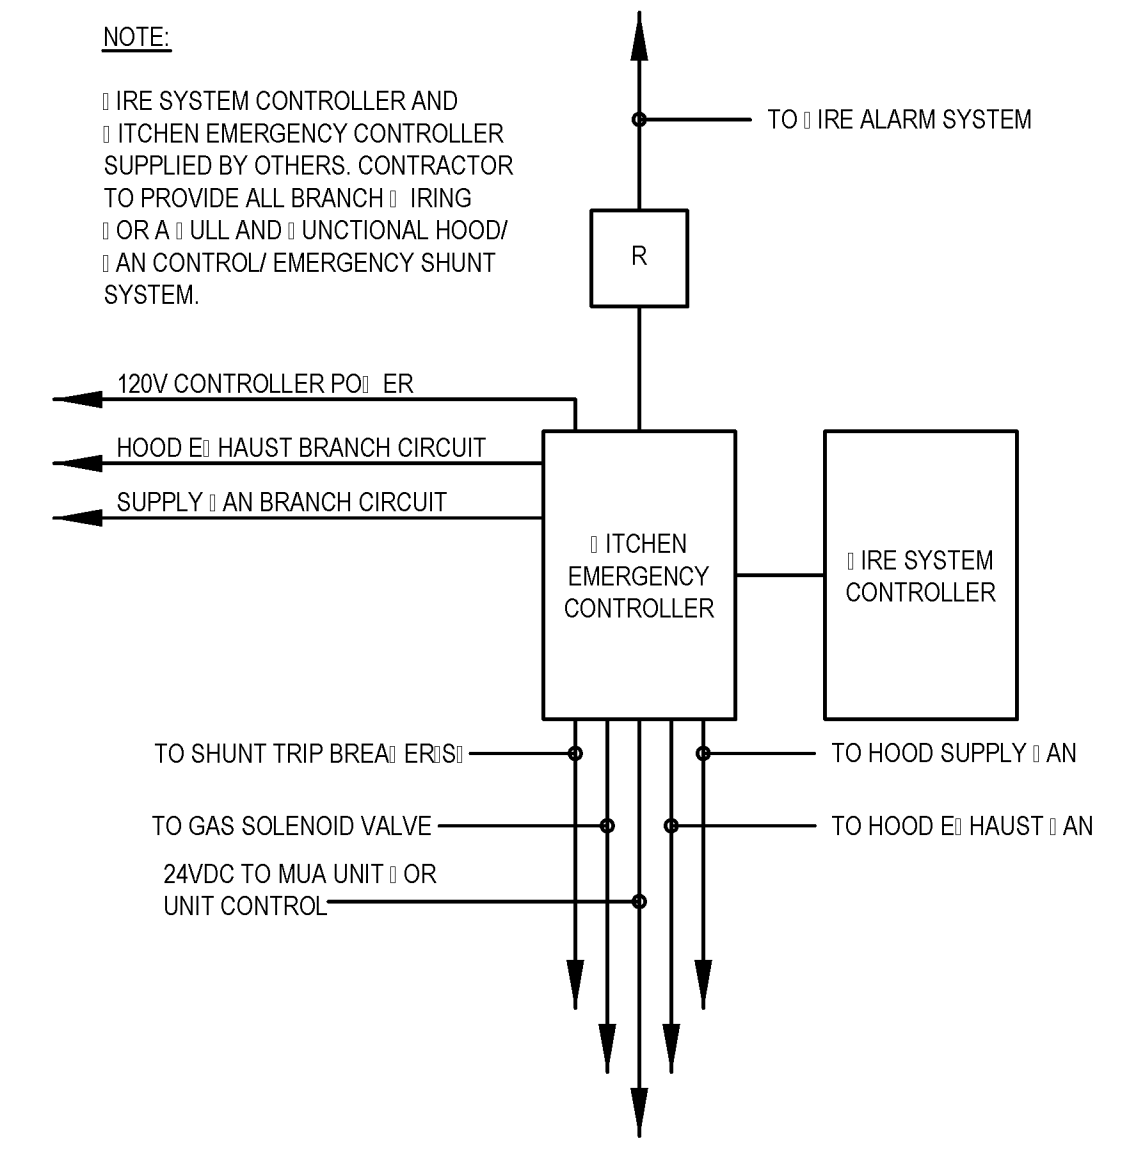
NOTE:

▯IRE SYSTEM CONTROLLER AND ▯ITCHEN EMERGENCY CONTROLLER SUPPLIED BY OTHERS. CONTRACTOR TO PROVIDE ALL BRANCH ▯IRING ▯OR A ▯ULL AND ▯UNCTIONAL HOOD/ ▯AN CONTROL/ EMERGENCY SHUNT SYSTEM.

TO ▯IRE ALARM SYSTEM

R

120V CONTROLLER PO▯ER

HOOD E▯HAUST BRANCH CIRCUIT

SUPPLY ▯AN BRANCH CIRCUIT

▯ITCHEN EMERGENCY CONTROLLER

▯IRE SYSTEM CONTROLLER

TO SHUNT TRIP BREA▯ER▯S▯

TO HOOD SUPPLY ▯AN

TO GAS SOLENOID VALVE

TO HOOD E▯HAUST ▯AN

24VDC TO MUA UNIT ▯OR UNIT CONTROL